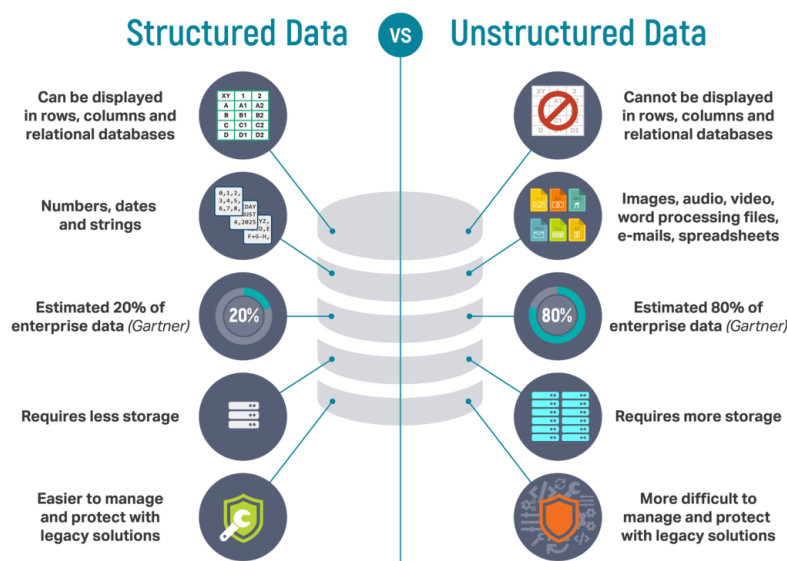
Structured Data VS Unstructured Data

Can be displayed in rows, columns and relational databases

| XY | 1 | 2 |
|---|---|---|
| A | A1 | A2 |
| B | B1 | B2 |
| C | C1 | C2 |
| D | D1 | D2 |

Numbers, dates and strings

0,1,2, 3,4,5, 6,7,8, DAY AUGUST 4,2025 XYZ, D,E F+G-H,

Estimated 20% of enterprise data (Gartner)

20%

Requires less storage

Easier to manage and protect with legacy solutions

Cannot be displayed in rows, columns and relational databases

Images, audio, video, word processing files, e-mails, spreadsheets

Estimated 80% of enterprise data (Gartner)

80%

Requires more storage

More difficult to manage and protect with legacy solutions